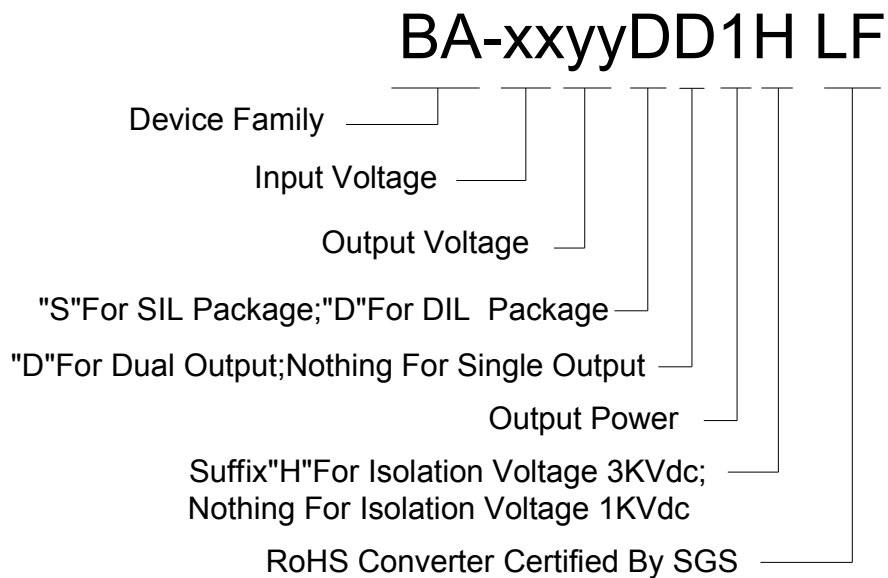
BA-xxyyDD1H LF

Device Family

Input Voltage

Output Voltage

"S"For SIL Package;"D"For DIL Package

"D"For Dual Output;Nothing For Single Output

Output Power

Suffix"H"For Isolation Voltage 3KVdc;
Nothing For Isolation Voltage 1KVdc

RoHS Converter Certified By SGS